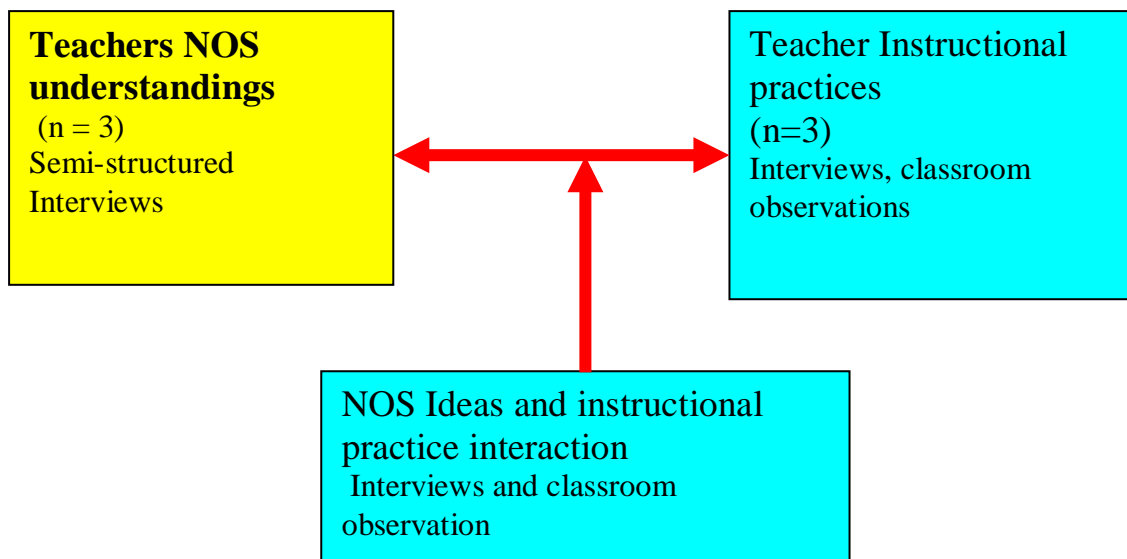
Teachers NOS understandings
(n = 3)
Semi-structured Interviews

Teacher Instructional practices
(n=3)
Interviews, classroom observations

NOS Ideas and instructional practice interaction
Interviews and classroom observation